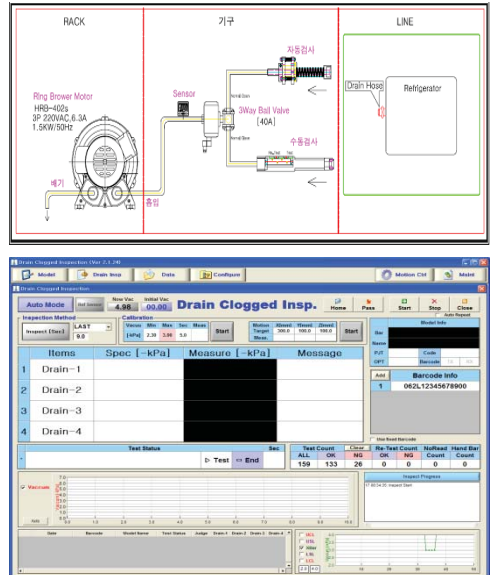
RACK

기구

LINE

Ring Brower Motor
HRB-402s
3P 220VAC,6.3A
1.5KW/50Hz

배기

흡입

Sensor

3Way Ball Valve
(40A)

자동검사

수동검사

Drain Hose

Refrigerator

Drain Clogged Inspection (Ver 2.1.26)

Model

Drain Insp

Data

Configure

Motion Ctrl

Maint

Drain Clogged Inspection

Auto Mode

Now Vac
4.98

Initial Vac
00.00

Drain Clogged Insp.

Home

Pass

Start

Stop

Close

Auto Repeat

Inspection Method

Inspect [Sec]

LAST

9.0

Calibration

Vacuo

Min

Max

Sec

Meas

[-kPa]

2.30

3.00

5.0

Start

Motion

Target

Meas.

306.0

100.0

100.0

Start

Model Info

Bar

Name

FUT

Code

OPT

Barcode

Add

Barcode Info

1

062L12345678900

| | Items | Spec [-kPa] | Measure [-kPa] | Message |
|---|---|---|---|---|
| 1 | Drain-1 | | | |
| 2 | Drain-2 | | | |
| 3 | Drain-3 | | | |
| 4 | Drain-4 | | | |

Use Read Barcode

Test Status

Sec

▷ Test

⇨ End

Test Count

Clear

ALL

OK

NG

159

133

26

Re-Test Count

OK

NG

0

0

NoRead Count

0

Hand Bar Count

0

Inspect Progress

Vacuum

Date

Barcode

Model Name

Test Status

Judge

Drain-1

Drain-2

Drain-3

Drain-4